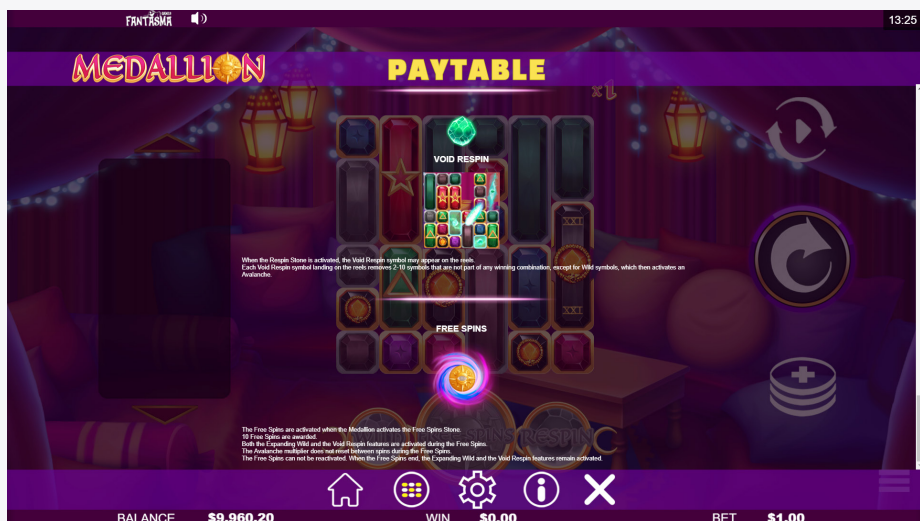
FANTASMA

13:25

MEDALLION

PAYTABLE

x1

VOID RESPIN

When the Respin Stone is activated, the Void Respin symbol may appear on the reels.
Each Void Respin symbol landing on the reels removes 2-10 symbols that are not part of any winning combination, except for Wild symbols, which then activates an Avalanche.

FREE SPINS

The Free Spins are activated when the Medallion activates the Free Spins Stone.
10 Free Spins are awarded.
Both the Expanding Wild and the Void Respin features are activated during the Free Spins.
The Avalanche multiplier does not reset between spins during the Free Spins.
The Free Spins can not be reactivated. When the Free Spins end, the Expanding Wild and the Void Respin features remain activated.

BALANCE $9,960.20 WIN $0.00 BET $1.00